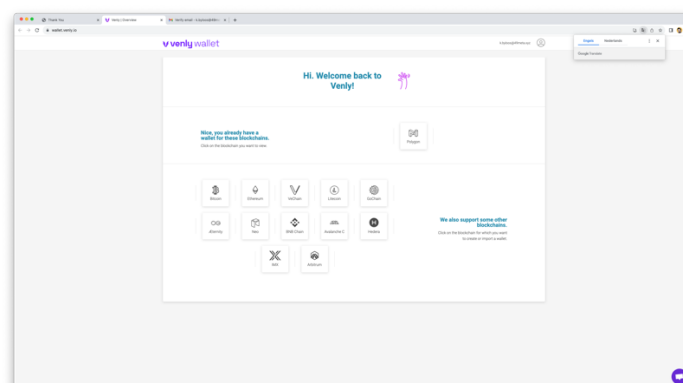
Thank You | Venly | Overview | Venly email - t.bylsma@firstaudi... | +

wallet.venly.io

venly wallet

English | Nederlands

Google Translate

Hi. Welcome back to Venly!

Nice, you already have a wallet for these blockchains.
Click on the blockchain you want to view.

Polygon

Bitcoin
Ethereum
VeChain
Litecoin
GoChain
Aeternity
Neo
BNB Chain
Avalanche C
Hedera
IMX
Arbitrum

We also support some other blockchains.
Click on the blockchain for which you want to create or import a wallet.